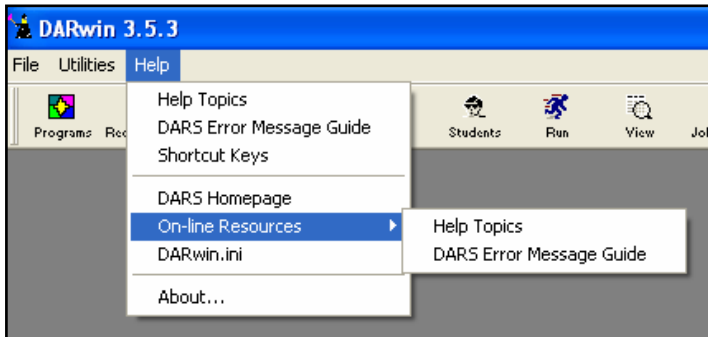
DARwin 3.5.3

File Utilities Help

Programs Re

Help Topics
DARS Error Message Guide
Shortcut Keys

DARS Homepage
On-line Resources
DARwin.ini

About...

Help Topics
DARS Error Message Guide

Students Run View Jo